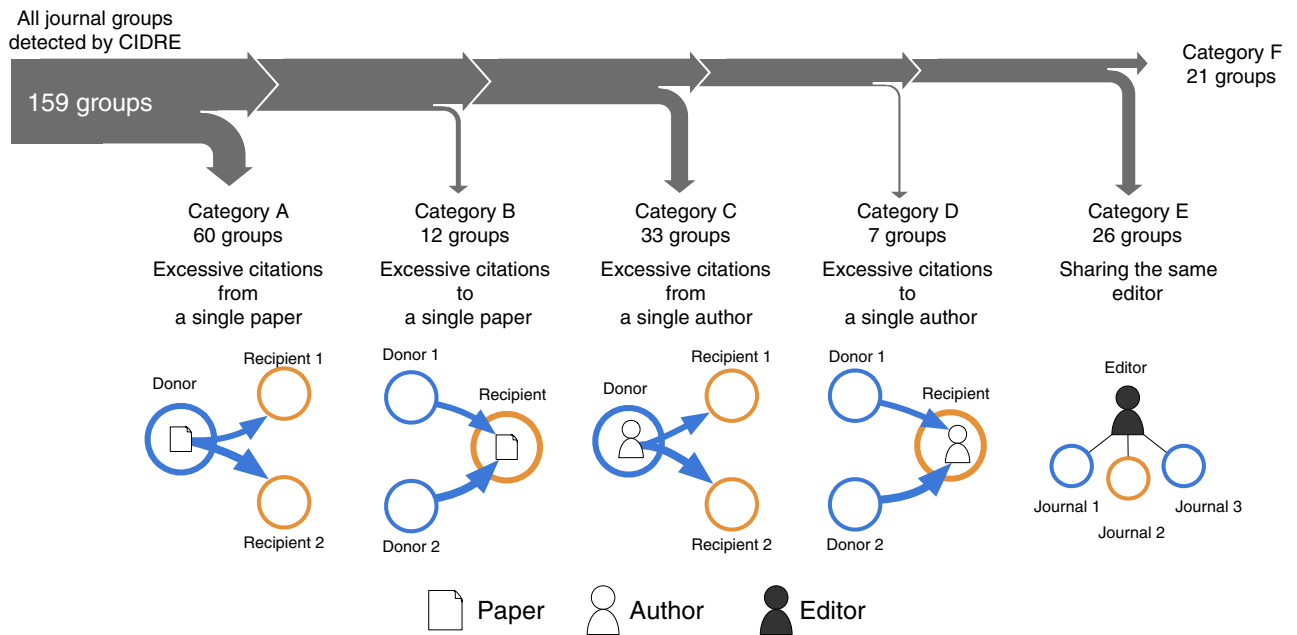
All journal groups detected by CIDRE

159 groups

Category F
21 groups

Category A
60 groups
Excessive citations from a single paper

Category B
12 groups
Excessive citations to a single paper

Category C
33 groups
Excessive citations from a single author

Category D
7 groups
Excessive citations to a single author

Category E
26 groups
Sharing the same editor

Donor
Recipient 1
Recipient 2

Donor 1
Recipient
Donor 2

Donor
Recipient 1
Recipient 2

Donor 1
Recipient
Donor 2

Editor
Journal 1
Journal 2
Journal 3

Paper
Author
Editor